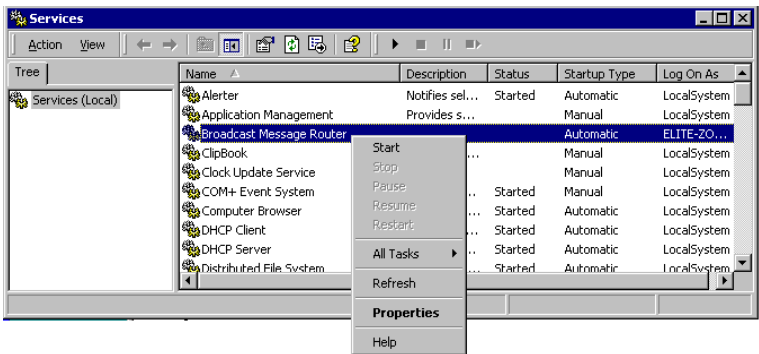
Services

Action View

Tree

Services (Local)

| Name | Description | Status | Startup Type | Log On As |
|---|---|---|---|---|
| Alerter | Notifies sel... | Started | Automatic | LocalSystem |
| Application Management | Provides s... | | Manual | LocalSystem |
| Broadcast Message Router | | | Automatic | ELITE-ZO... |
| ClipBook | ... | | Manual | LocalSystem |
| Clock Update Service | | | Manual | LocalSystem |
| COM+ Event System | ... | Started | Manual | LocalSystem |
| Computer Browser | ... | Started | Automatic | LocalSystem |
| DHCP Client | ... | Started | Automatic | LocalSystem |
| DHCP Server | ... | Started | Automatic | LocalSystem |
| Distributed File System | ... | Started | Automatic | LocalSystem |

Start
Stop
Pause
Resume
Restart
All Tasks
Refresh
Properties
Help